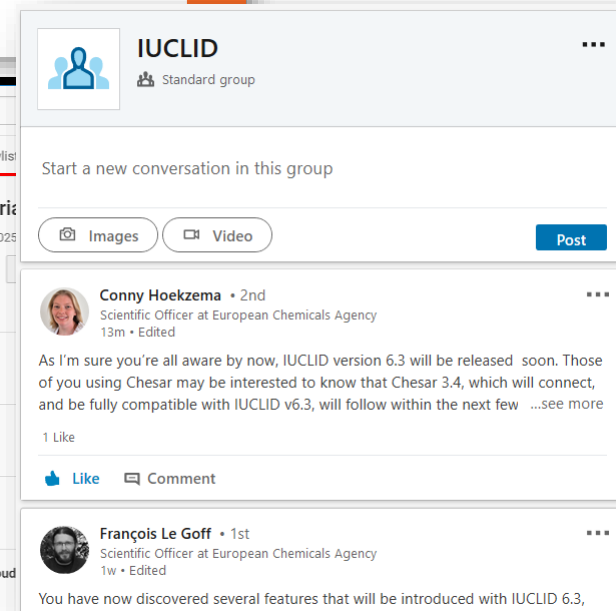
IUCLID
Standard group

Start a new conversation in this group

Images
Video
Post

Conny Hoekzema • 2nd
Scientific Officer at European Chemicals Agency
13m • Edited

As I'm sure you're all aware by now, IUCLID version 6.3 will be released soon. Those of you using Chesar may be interested to know that Chesar 3.4, which will connect, and be fully compatible with IUCLID v6.3, will follow within the next few ...see more

1 Like

Like
Comment

François Le Goff • 1st
Scientific Officer at European Chemicals Agency
1w • Edited

You have now discovered several features that will be introduced with IUCLID 6.3,